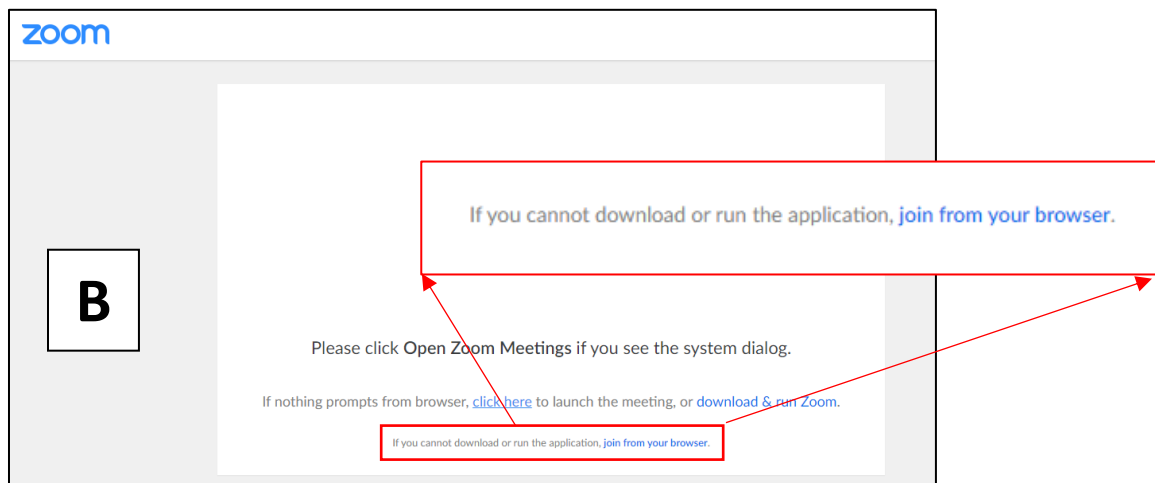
zoom

If you cannot download or run the application, join from your browser.

B

Please click Open Zoom Meetings if you see the system dialog.

If nothing prompts from browser, click here to launch the meeting, or download & run Zoom.

If you cannot download or run the application, join from your browser.